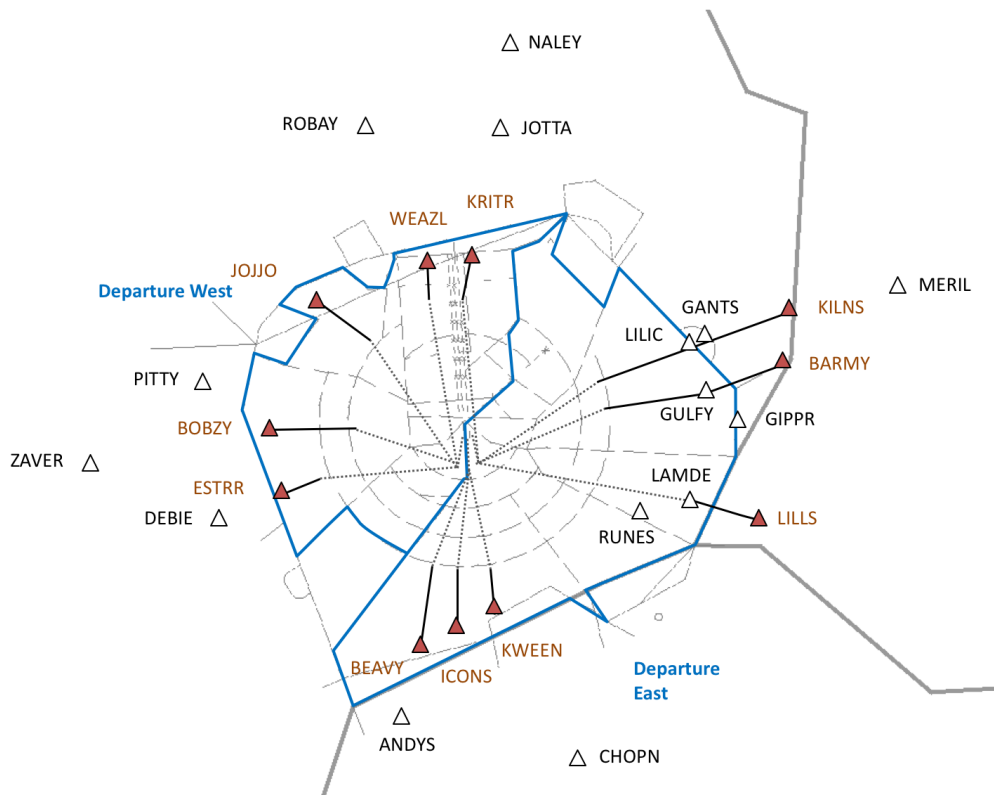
NALEY

ROBAY

JOTTA

KRITR

WEAZL

JOJJO

Departure West

GANTS

KILNS

MERIL

LILIC

BARMY

PITTY

GULFY

GIPPR

BOBZY

ZAVER

LAMDE

ESTRR

DEBIE

LILLS

RUNES

BEAVY

ICONS

KWEEN

Departure East

ANDYS

CHOPN